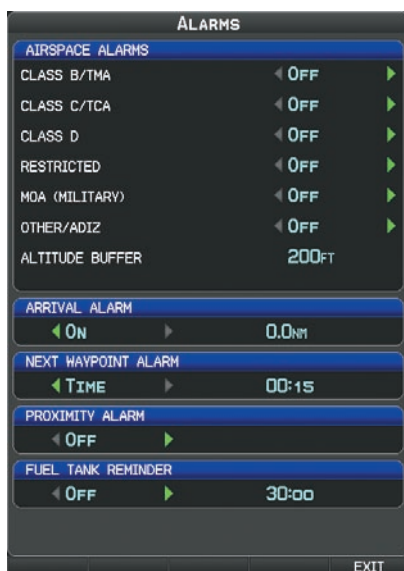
ALARMS

AIRSPACE ALARMS

CLASS B/TMA OFF

CLASS C/TCA OFF

CLASS D OFF

RESTRICTED OFF

MOA (MILITARY) OFF

OTHER/ADIZ OFF

ALTITUDE BUFFER 200FT

ARRIVAL ALARM

ON 0.0NM

NEXT WAYPOINT ALARM

TIME 00:15

PROXIMITY ALARM

OFF

FUEL TANK REMINDER

OFF 30:00

EXIT